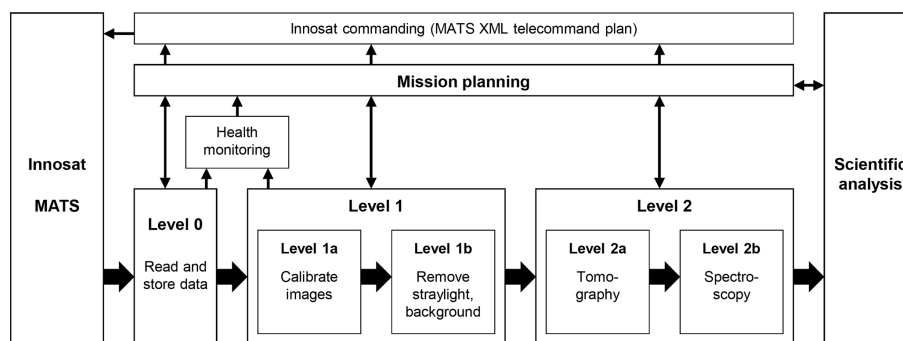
Innosat commanding (MATS XML telecommand plan)

Mission planning

Health monitoring

Innosat

MATS

Level 0

Read and store data

Level 1

Level 1a

Calibrate images

Level 1b

Remove straylight, background

Level 2

Level 2a

Tomography

Level 2b

Spectroscopy

Scientific analysis